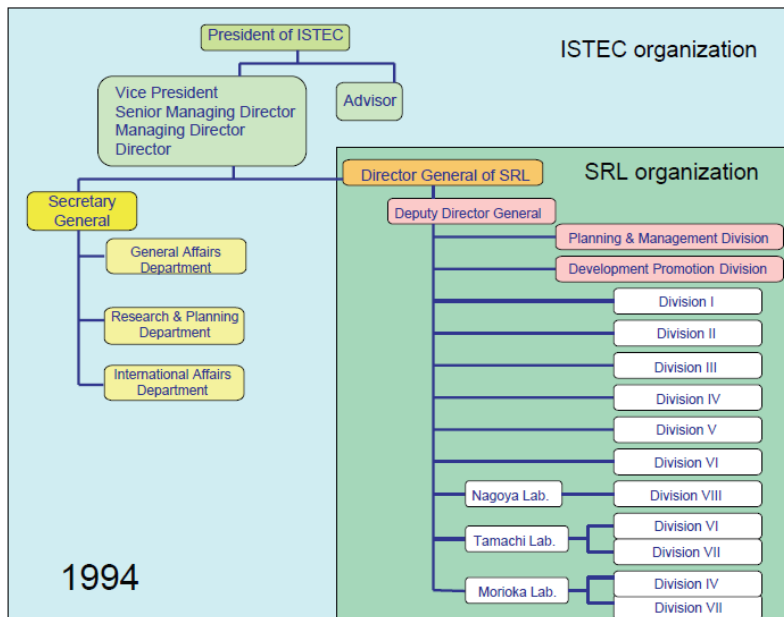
ISTEC organization

President of ISTEC

Vice President
Senior Managing Director
Managing Director
Director

Advisor

Secretary General

General Affairs Department

Research & Planning Department

International Affairs Department

SRL organization

Director General of SRL

Deputy Director General

Planning & Management Division

Development Promotion Division

Division I

Division II

Division III

Division IV

Division V

Division VI

Nagoya Lab.

Division VIII

Tamachi Lab.

Division VI

Division VII

Morioka Lab.

Division IV

Division VII

1994